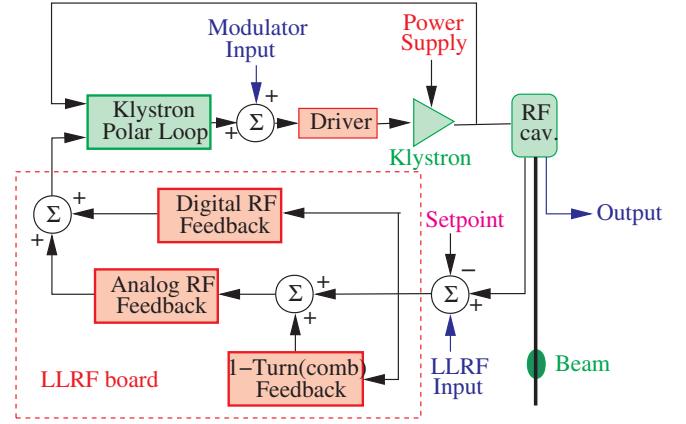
Modulator Input

Power Supply

Klystron Polar Loop

$\Sigma$

+

+

Driver

Klystron

RF cav.

Digital RF Feedback

$\Sigma$

+

+

Setpoint

Output

Analog RF Feedback

$\Sigma$

+

+

$\Sigma$

−

+

1-Turn(comb) Feedback

LLRF Input

Beam

LLRF board